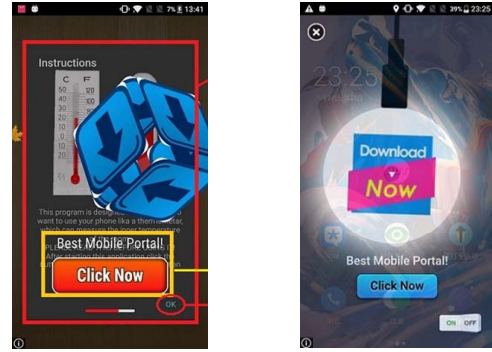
7% 13:41

Instructions

C F
50 120
40 100
30 80
20 60
10 40
0 20
10 0
20
30 20
40 40

This program is designed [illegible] want to use your phone like a thermometer, which can measure the inner temperature

PLE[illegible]
After starting this application click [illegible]

Best Mobile Portal!

Click Now

OK

39% 23:25

23:25

Download Now

Best Mobile Portal!

Click Now

ON OFF